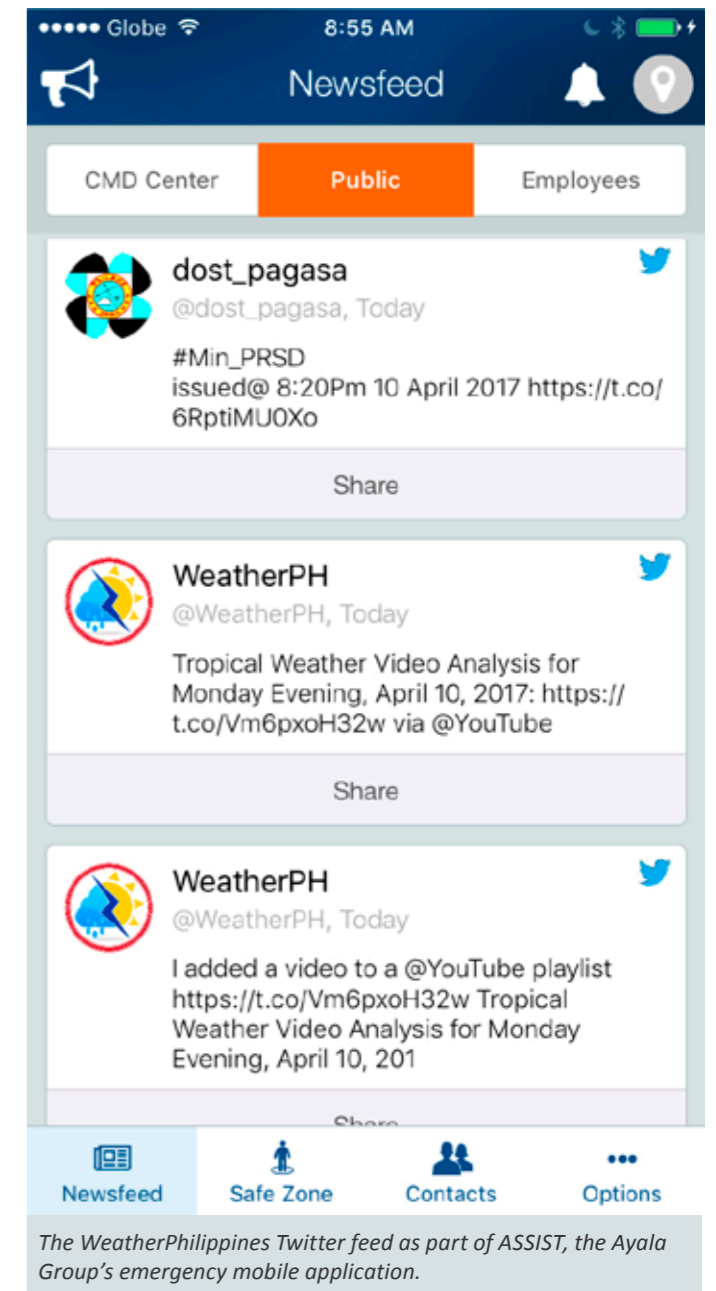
●●●●● Globe 8:55 AM

Newsfeed

CMD Center Public Employees

dost_pagasa
@dost_pagasa, Today
#Min_PRSD
issued@ 8:20Pm 10 April 2017 https://t.co/6RptiMU0Xo

Share

WeatherPH
@WeatherPH, Today
Tropical Weather Video Analysis for Monday Evening, April 10, 2017: https://t.co/Vm6pxoH32w via @YouTube

Share

WeatherPH
@WeatherPH, Today
I added a video to a @YouTube playlist https://t.co/Vm6pxoH32w Tropical Weather Video Analysis for Monday Evening, April 10, 201

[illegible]

Newsfeed Safe Zone Contacts Options

The WeatherPhilippines Twitter feed as part of ASSIST, the Ayala Group's emergency mobile application.